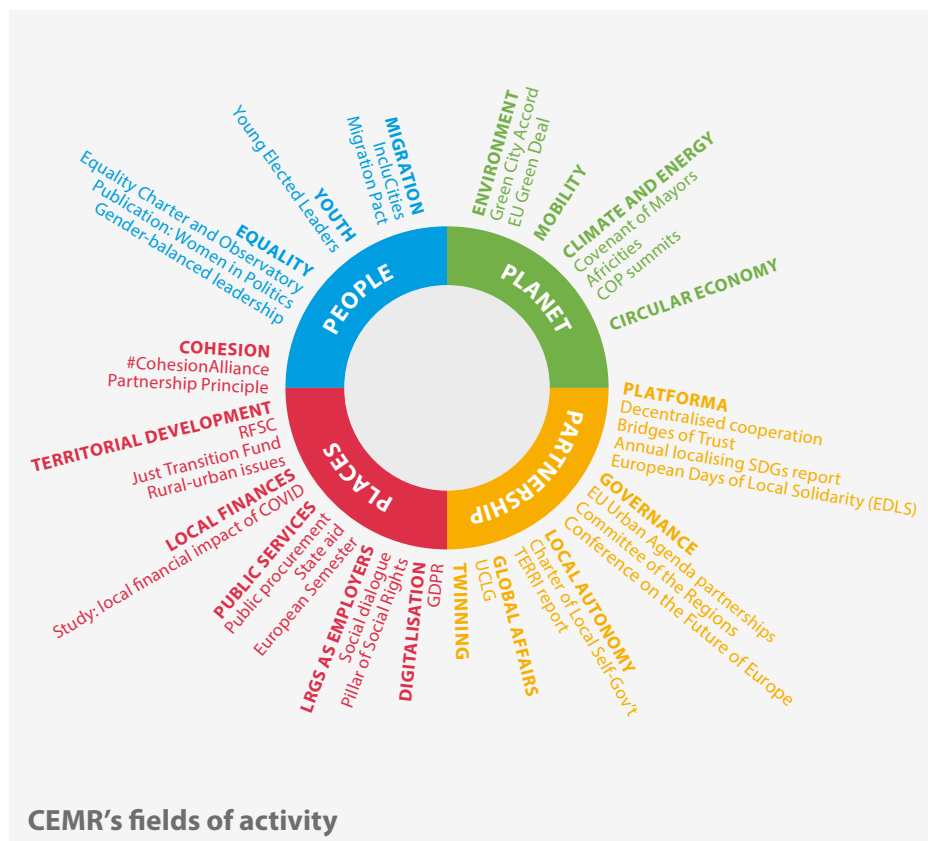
PEOPLE

MIGRATION
IncluCities
Migration Pact

YOUTH
Young Elected Leaders

EQUALITY
Equality Charter and Observatory
Publication: Women in Politics
Gender-balanced leadership

PLANET

ENVIRONMENT
Green City Accord
EU Green Deal

MOBILITY

CLIMATE AND ENERGY
Covenant of Mayors
Africities
COP summits

CIRCULAR ECONOMY

PARTNERSHIP

PLATFORMA
Decentralised cooperation
Bridges of Trust
Annual localising SDGs report
European Days of Local Solidarity (EDLS)

GOVERNANCE
EU Urban Agenda partnerships
Committee of the Regions
Conference on the Future of Europe

LOCAL AUTONOMY
Charter of Local Self-Gov't
TERRI report

GLOBAL AFFAIRS
UCLG

TWINNING

PLACES

COHESION
#CohesionAlliance
Partnership Principle

TERRITORIAL DEVELOPMENT
RFSC
Just Transition Fund
Rural-urban issues

LOCAL FINANCES
Study: local financial impact of COVID

PUBLIC SERVICES
Public procurement
State aid
European Semester

LRGS AS EMPLOYERS
Social dialogue
Pillar of Social Rights

DIGITALISATION
GDPR

CEMR's fields of activity